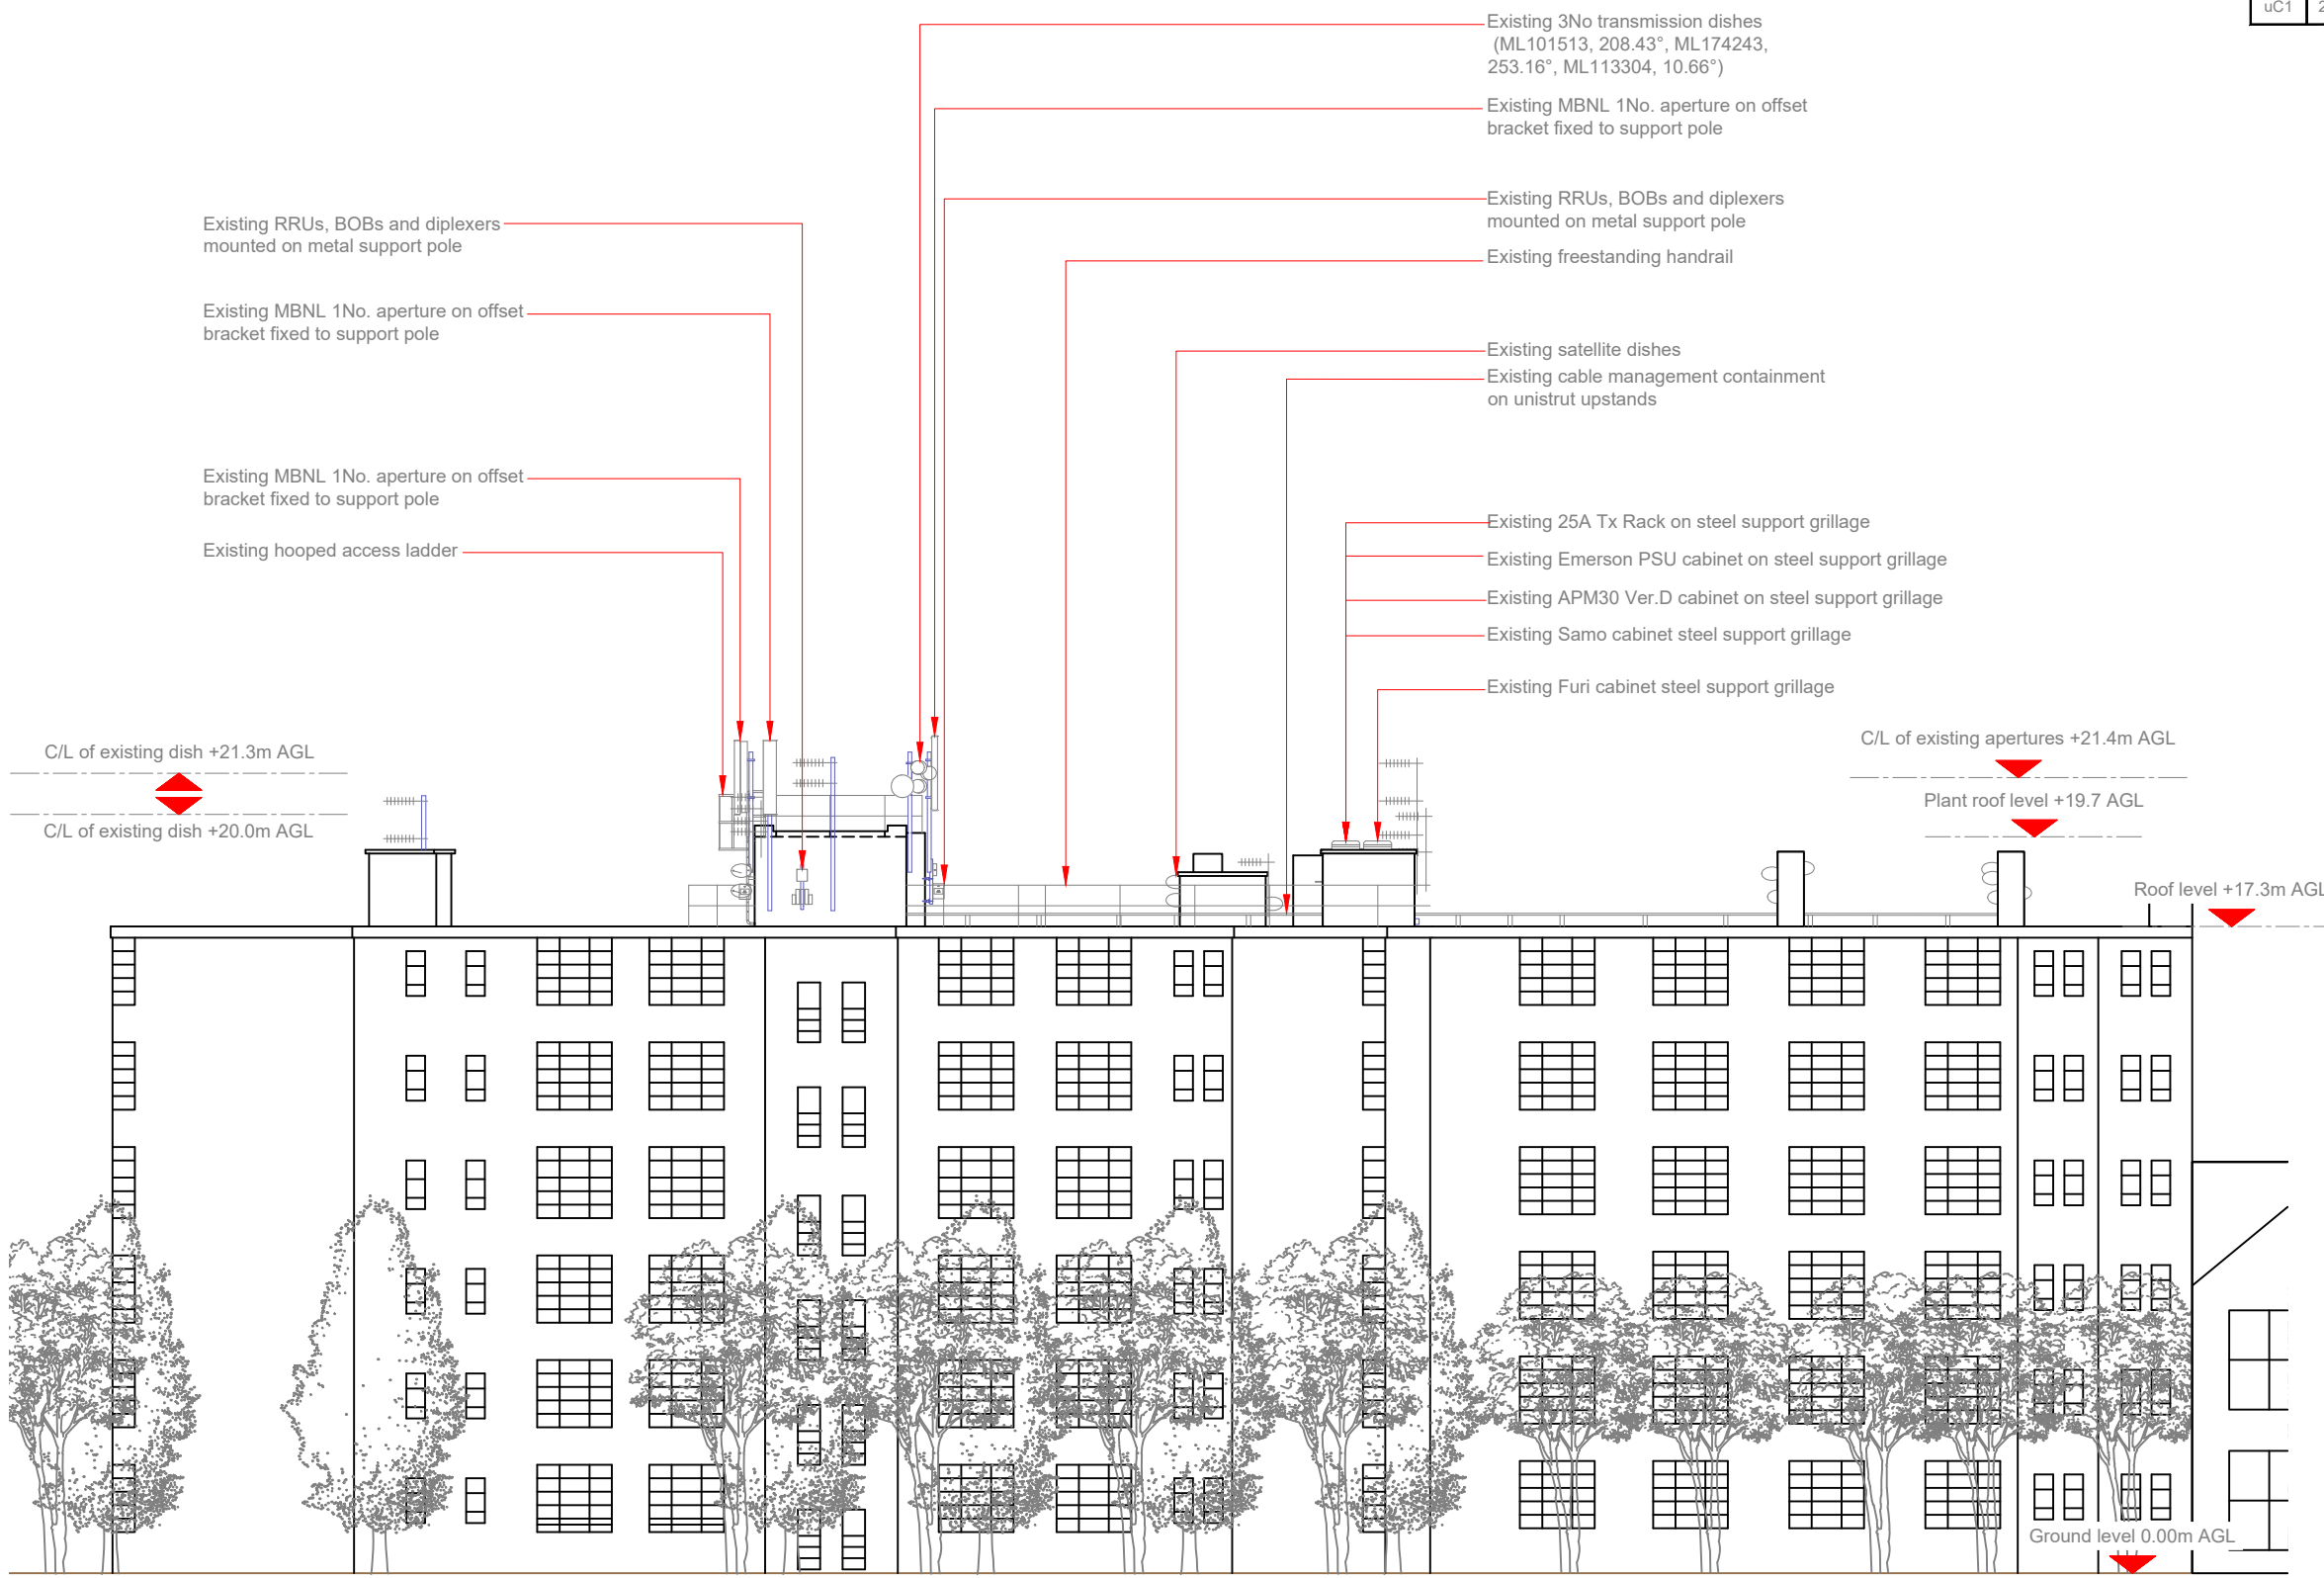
uC1

Existing 3No transmission dishes (ML101513, 208.43°, ML174243, 253.16°, ML113304, 10.66°)

Existing MBNL 1No. aperture on offset bracket fixed to support pole

Existing RRUs, BOBs and diplexers mounted on metal support pole

Existing freestanding handrail

Existing RRUs, BOBs and diplexers mounted on metal support pole

Existing MBNL 1No. aperture on offset bracket fixed to support pole

Existing satellite dishes

Existing cable management containment on unistrut upstands

Existing MBNL 1No. aperture on offset bracket fixed to support pole

Existing hooped access ladder

Existing 25A Tx Rack on steel support grillage

Existing Emerson PSU cabinet on steel support grillage

Existing APM30 Ver.D cabinet on steel support grillage

Existing Samo cabinet steel support grillage

Existing Furi cabinet steel support grillage

C/L of existing apertures +21.4m AGL

C/L of existing dish +21.3m AGL

C/L of existing dish +20.0m AGL

Plant roof level +19.7 AGL

Roof level +17.3m AGL

Ground level 0.00m AGL